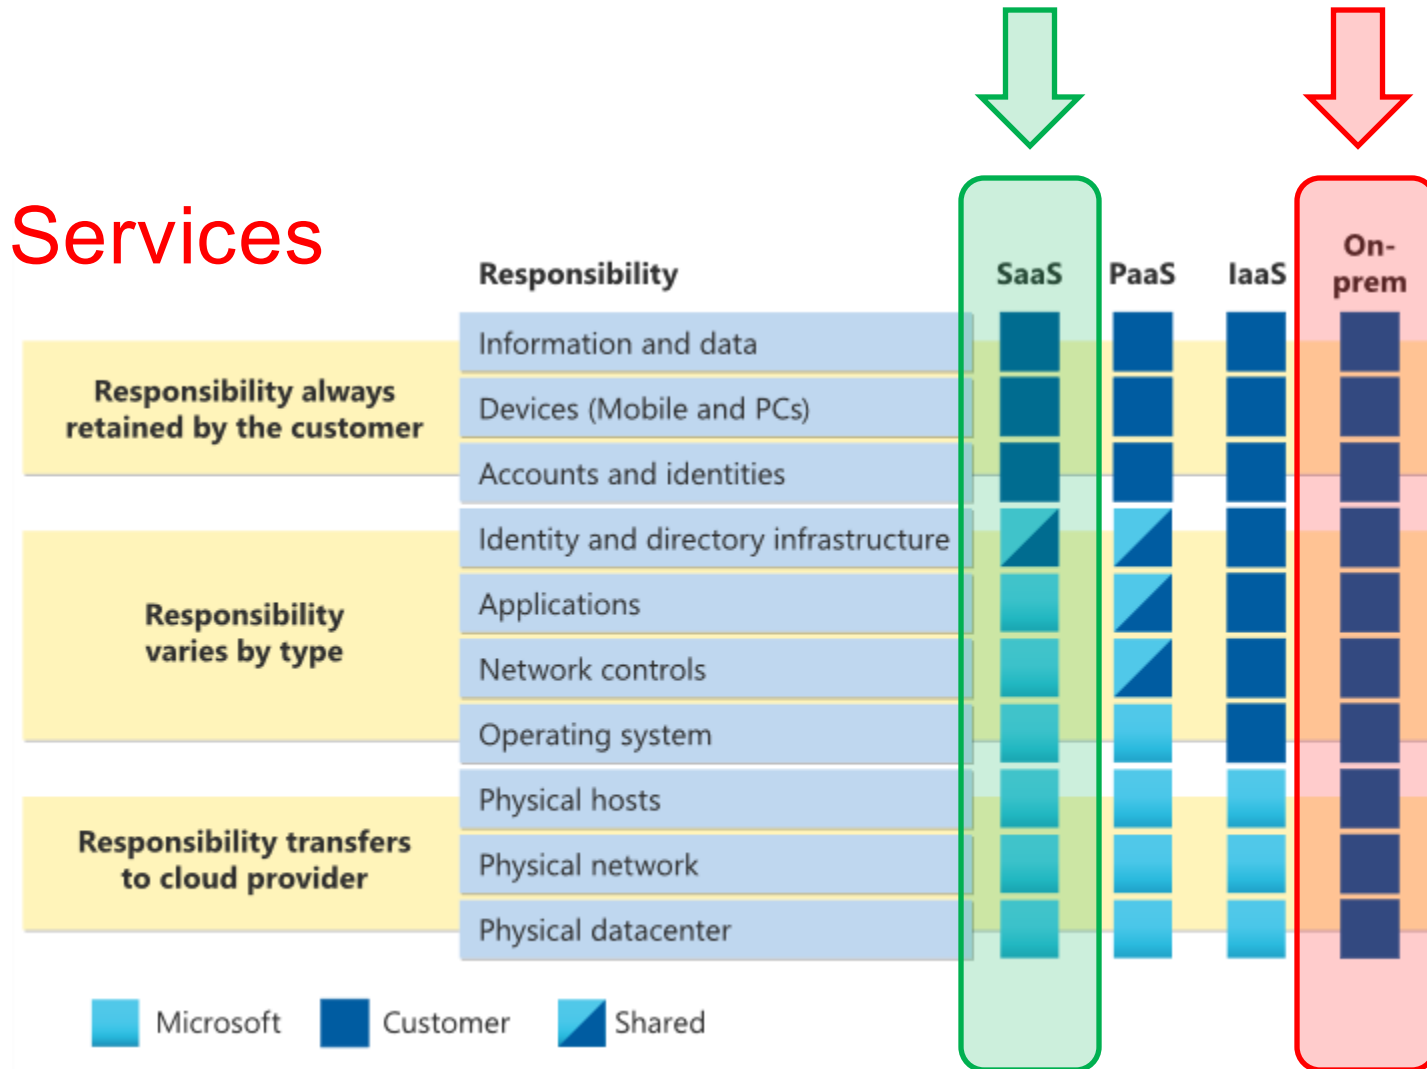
Services

| | Responsibility | SaaS | PaaS | IaaS | On-prem |
|---|---|---|---|---|---|
| Responsibility always retained by the customer | Information and data | | | | |
| | Devices (Mobile and PCs) | | | | |
| | Accounts and identities | | | | |
| Responsibility varies by type | Identity and directory infrastructure | | | | |
| | Applications | | | | |
| | Network controls | | | | |
| | Operating system | | | | |
| Responsibility transfers to cloud provider | Physical hosts | | | | |
| | Physical network | | | | |
| | Physical datacenter | | | | |

Microsoft Customer Shared